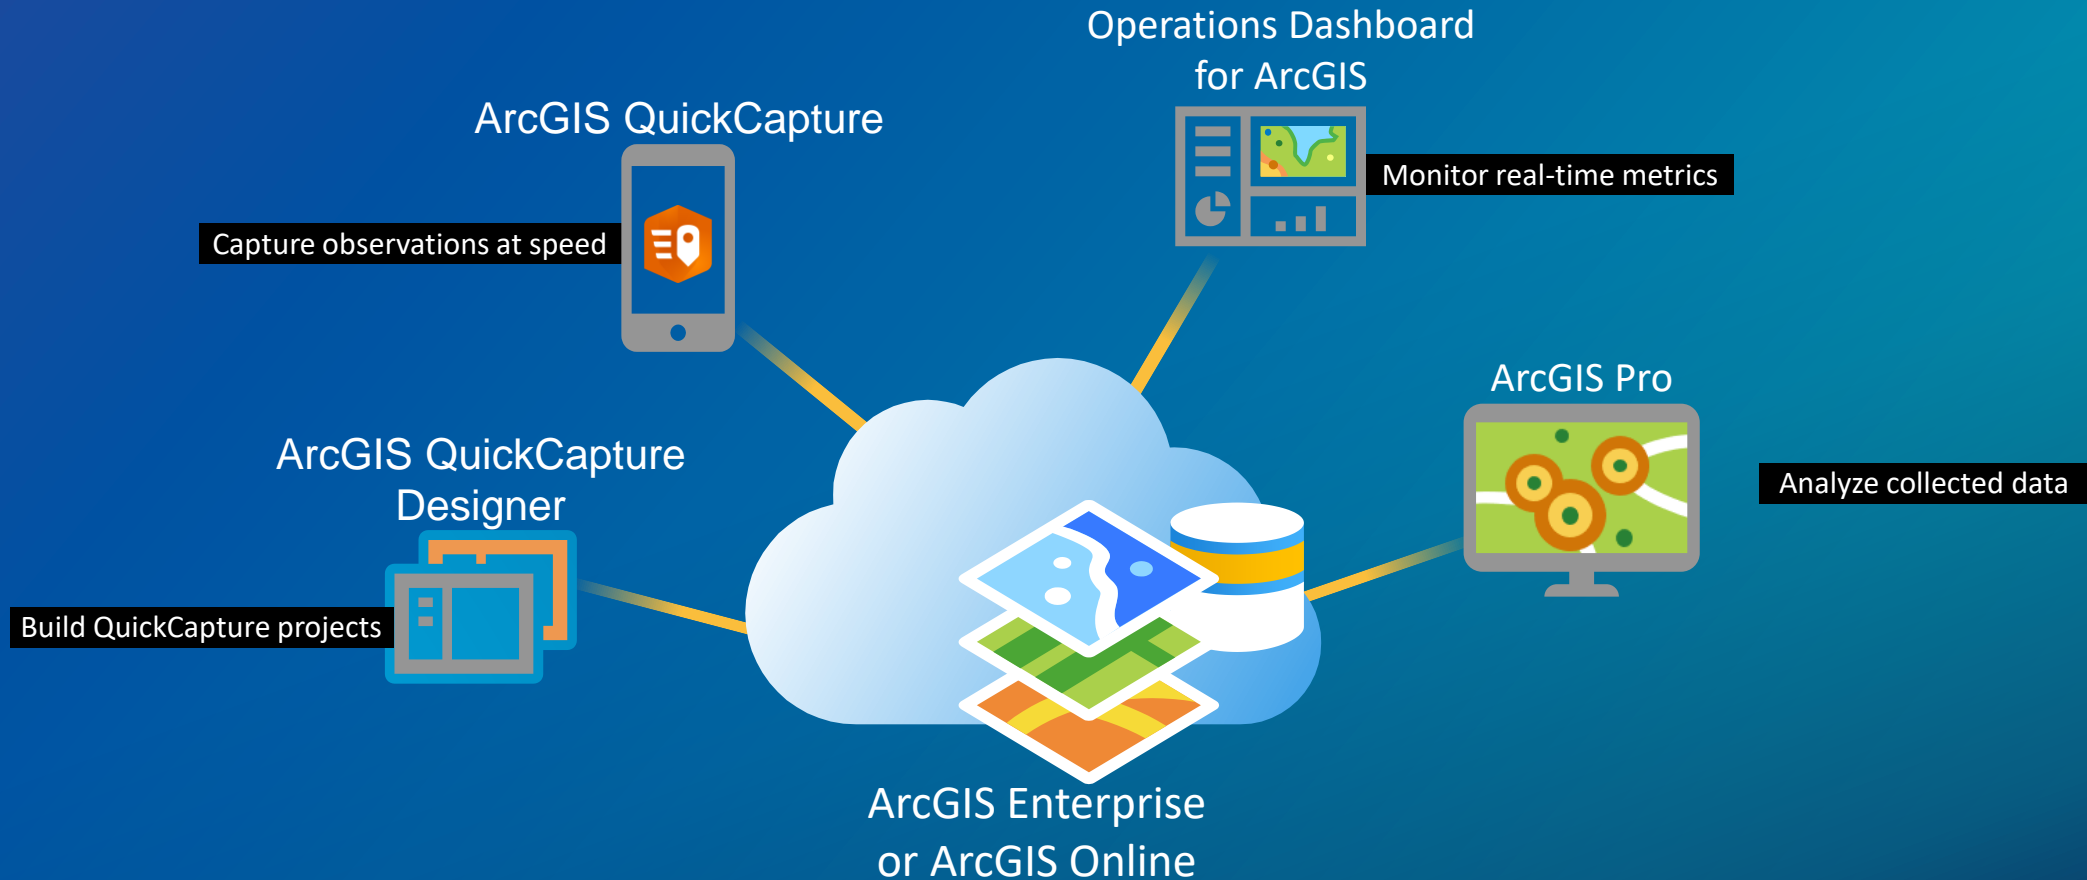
Operations Dashboard for ArcGIS

Monitor real-time metrics

ArcGIS QuickCapture

Capture observations at speed

ArcGIS Pro

Analyze collected data

ArcGIS QuickCapture Designer

Build QuickCapture projects

ArcGIS Enterprise or ArcGIS Online